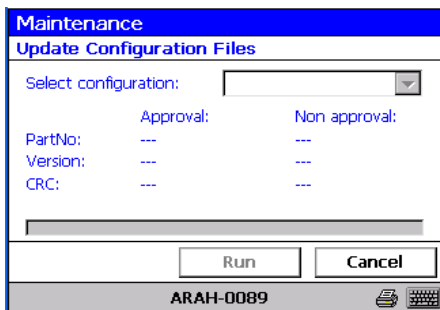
Maintenance

Update Configuration Files

Select configuration:

| | Approval: | Non approval: |
|---|---|---|
| PartNo: | --- | --- |
| Version: | --- | --- |
| CRC: | --- | --- |

Run

Cancel

ARAH-0089